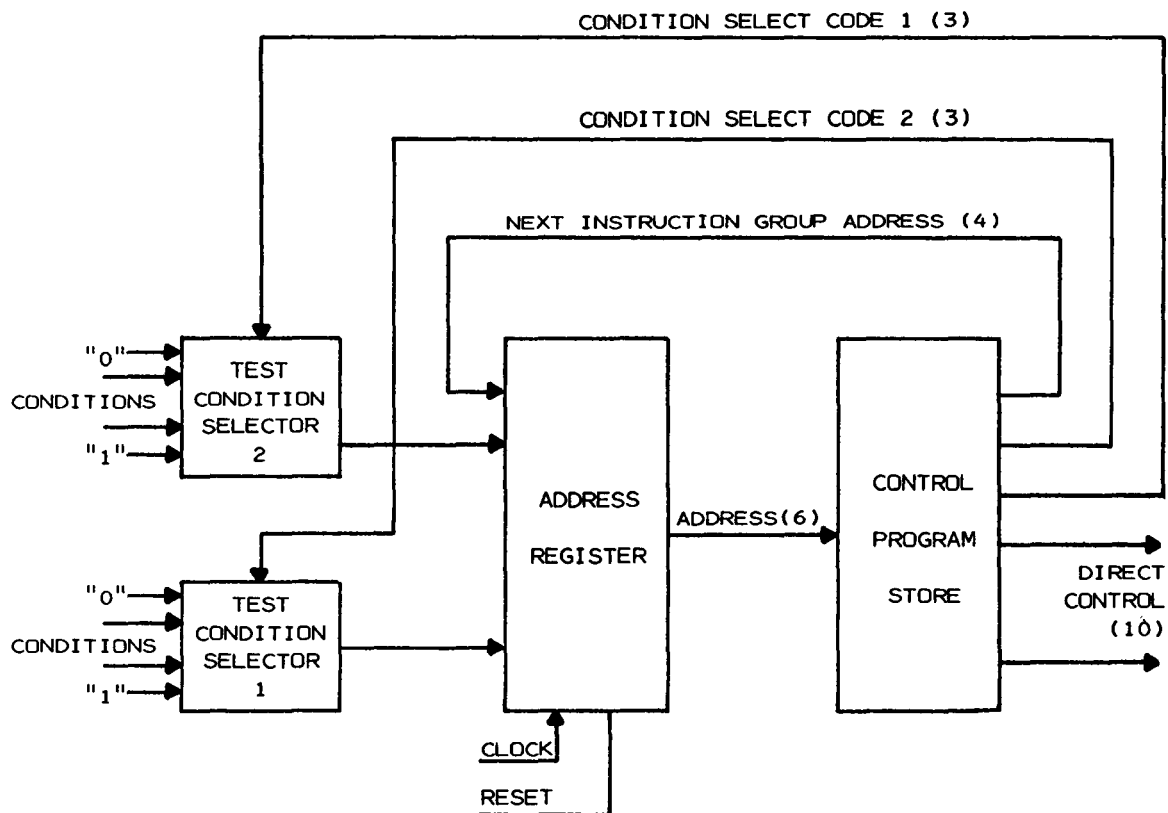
CONDITION SELECT CODE 1 (3)

CONDITION SELECT CODE 2 (3)

NEXT INSTRUCTION GROUP ADDRESS (4)

"0"

CONDITIONS

"1"

TEST CONDITION SELECTOR 2

ADDRESS REGISTER

ADDRESS(6)

CONTROL PROGRAM STORE

"0"

CONDITIONS

"1"

TEST CONDITION SELECTOR 1

DIRECT CONTROL (10)

CLOCK

RESET